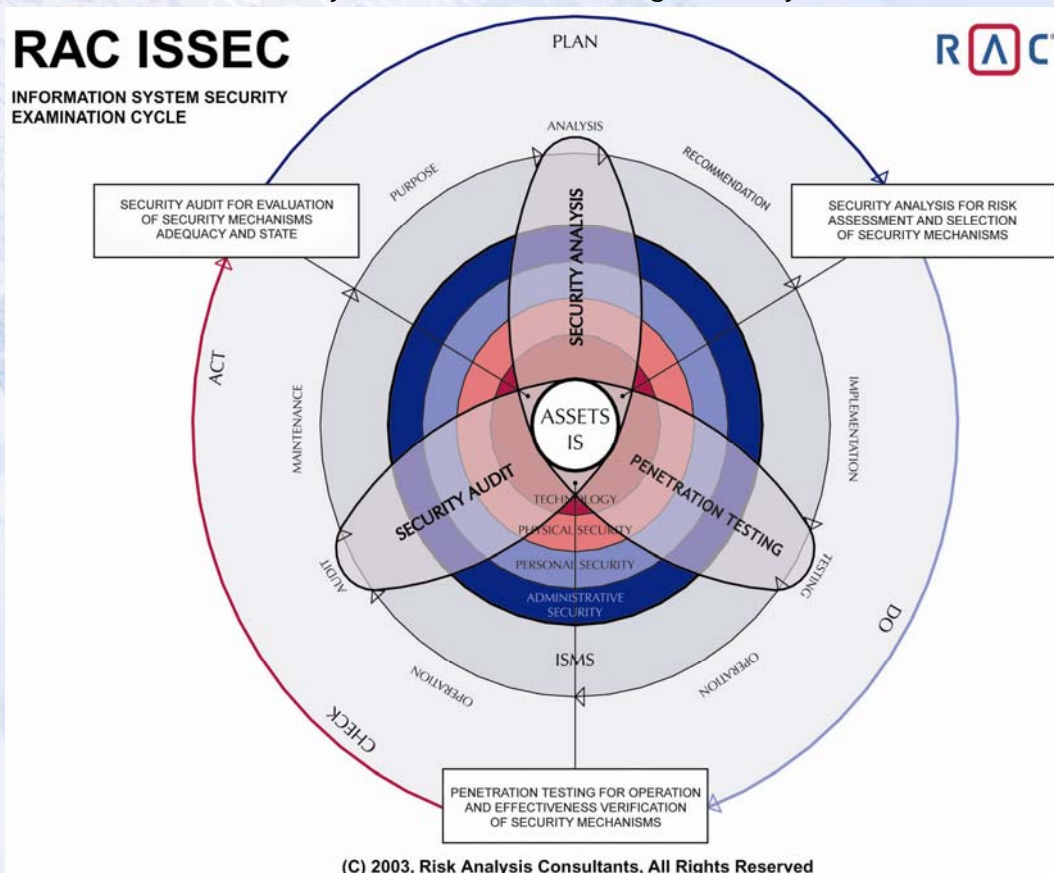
RAC ISSEC

INFORMATION SYSTEM SECURITY EXAMINATION CYCLE

RAC

PLAN

ANALYSIS

PURPOSE

RECOMMENDATION

SECURITY AUDIT FOR EVALUATION OF SECURITY MECHANISMS ADEQUACY AND STATE

SECURITY ANALYSIS FOR RISK ASSESSMENT AND SELECTION OF SECURITY MECHANISMS

SECURITY ANALYSIS

ACT

MAINTENANCE

IMPLEMENTATION

ASSETS IS

SECURITY AUDIT

PENETRATION TESTING

TECHNOLOGY

PHYSICAL SECURITY

PERSONAL SECURITY

ADMINISTRATIVE SECURITY

AUDIT

TESTING

DO

ISMS

OPERATION

OPERATION

CHECK

PENETRATION TESTING FOR OPERATION AND EFFECTIVENESS VERIFICATION OF SECURITY MECHANISMS

(C) 2003, Risk Analysis Consultants, All Rights Reserved